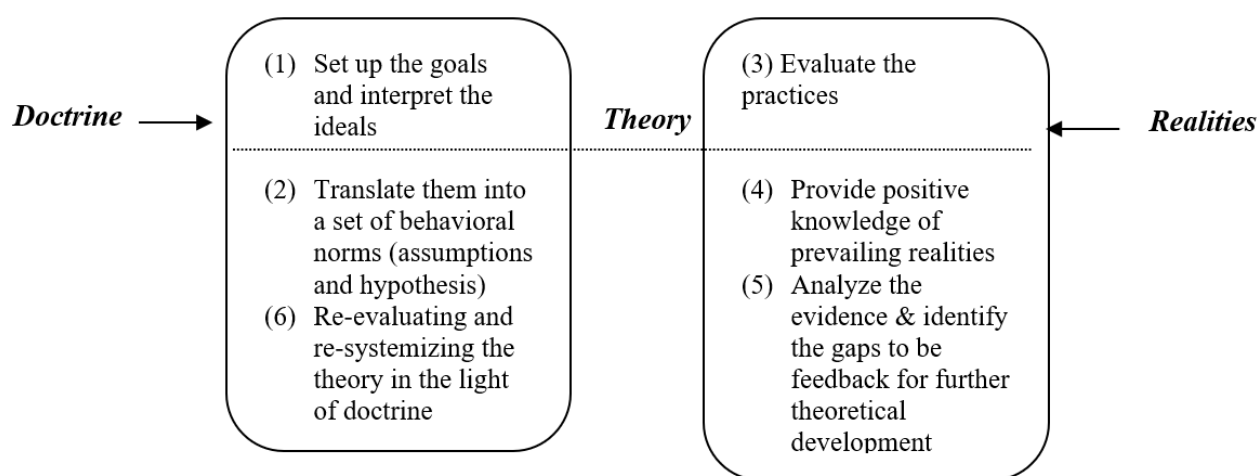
Doctrine

(1) Set up the goals and interpret the ideals

(2) Translate them into a set of behavioral norms (assumptions and hypothesis)
(6) Re-evaluating and re-systemizing the theory in the light of doctrine

Theory

(3) Evaluate the practices

(4) Provide positive knowledge of prevailing realities
(5) Analyze the evidence & identify the gaps to be feedback for further theoretical development

Realities